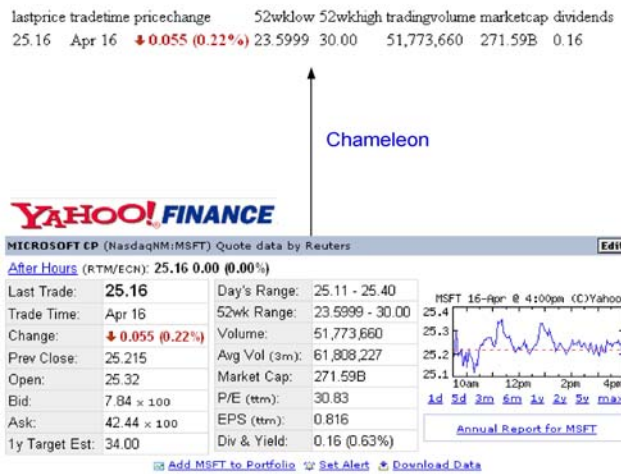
| lastprice | tradetime | pricechange | 52wklow | 52wkhigh | tradingvolume | marketcap | dividends |
|---|---|---|---|---|---|---|---|
| 25.16 | Apr 16 | 0.055 (0.22%) | 23.5999 | 30.00 | 51,773,660 | 271.59B | 0.16 |

Chameleon

YAHOO! FINANCE

MICROSOFT CP (NasdaqNM:MSFT) Quote data by Reuters

Edi

After Hours (RTM/ECN): 25.16 0.00 (0.00%)

| | | | |
|---|---|---|---|
| Last Trade: | 25.16 | Day's Range: | 25.11 - 25.40 |
| Trade Time: | Apr 16 | 52wk Range: | 23.5999 - 30.00 |
| Change: | 0.055 (0.22%) | Volume: | 51,773,660 |
| Prev Close: | 25.215 | Avg Vol (3m): | 61,808,227 |
| Open: | 25.32 | Market Cap: | 271.59B |
| Bid: | 7.84 x 100 | P/E (ttm): | 30.83 |
| Ask: | 42.44 x 100 | EPS (ttm): | 0.816 |
| 1y Target Est: | 34.00 | Div & Yield: | 0.16 (0.63%) |

MSFT 16-Apr @ 4:00pm (C)Yahoo

25.4
25.3
25.2
25.1

10am 12pm 2pm 4pm

1d 5d 3m 6m 1y 2y 5y max

Annual Report for MSFT

Add MSFT to Portfolio Set Alert Download Data